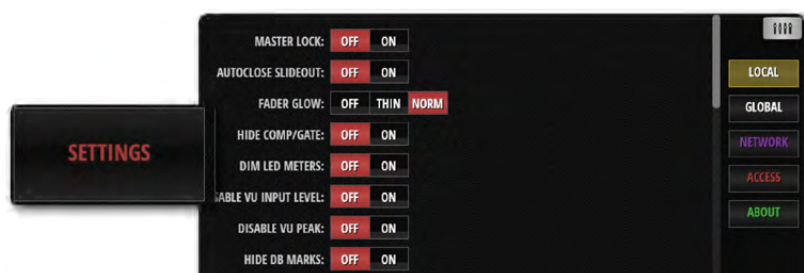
SETTINGS

MASTER LOCK: OFF ON

AUTOCLOSE SLIDEOUT: OFF ON

FADER GLOW: OFF THIN NORM

HIDE COMP/GATE: OFF ON

DIM LED METERS: OFF ON

SABLE VU INPUT LEVEL: OFF ON

DISABLE VU PEAK: OFF ON

HIDE DB MARKS: OFF ON

LOCAL

GLOBAL

NETWORK

ACCESS

ABOUT